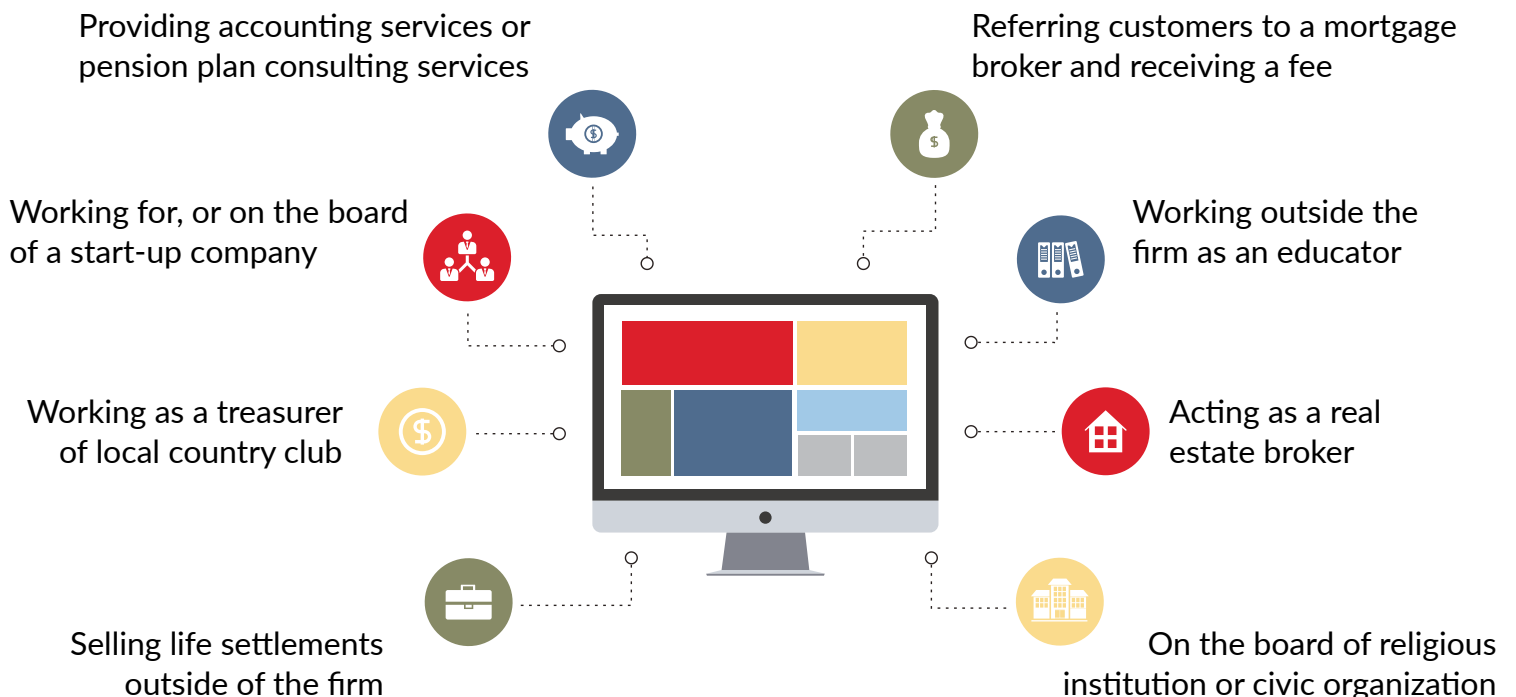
Providing accounting services or pension plan consulting services

Referring customers to a mortgage broker and receiving a fee

Working for, or on the board of a start-up company

Working outside the firm as an educator

Working as a treasurer of local country club

Acting as a real estate broker

Selling life settlements outside of the firm

On the board of religious institution or civic organization